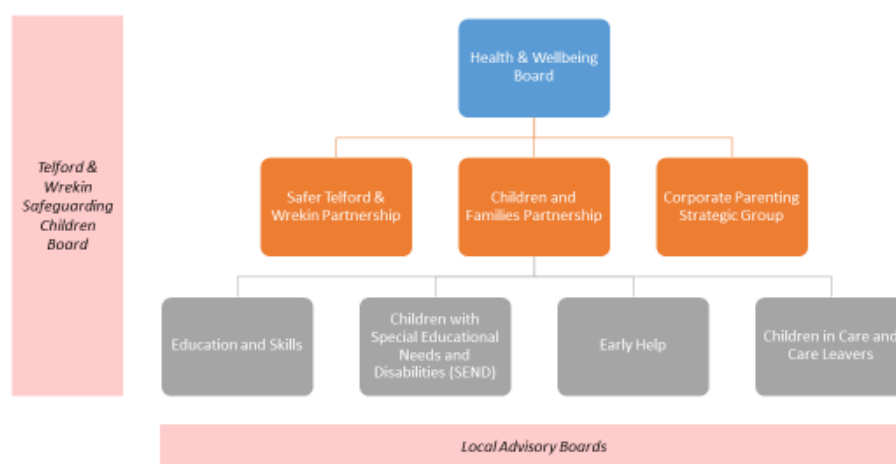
Telford & Wrekin Safeguarding Children Board

Health & Wellbeing Board

Safer Telford & Wrekin Partnership

Children and Families Partnership

Corporate Parenting Strategic Group

Education and Skills

Children with Special Educational Needs and Disabilities (SEND)

Early Help

Children in Care and Care Leavers

Local Advisory Boards